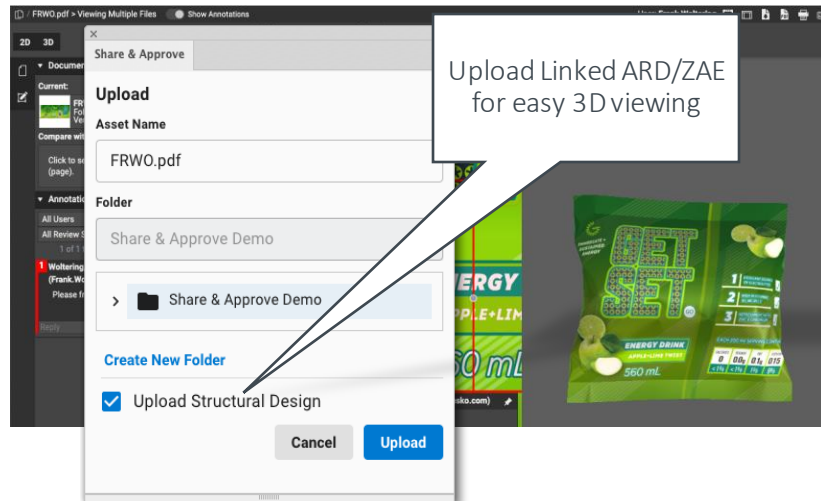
FRWO.pdf > Viewing Multiple Files Show Annotations

2D 3D

Documen

Current:

FR Fo Ve

Compare with

Click to se (page).

Annotati

All Users

All Review S

1 of 1

1 Woltering (Frank.Wo Please fi

Reply

Share & Approve

Upload

Asset Name

FRWO.pdf

Folder

Share & Approve Demo

Share & Approve Demo

Create New Folder

Upload Structural Design

Cancel

Upload

Upload Linked ARD/ZAE for easy 3D viewing

ENERGY

APPLE+LIM

60 mL

sko.com)

GET SET.

ENERGY DRINK

APPLE+LIME TWIST

560 mL

1

2

3